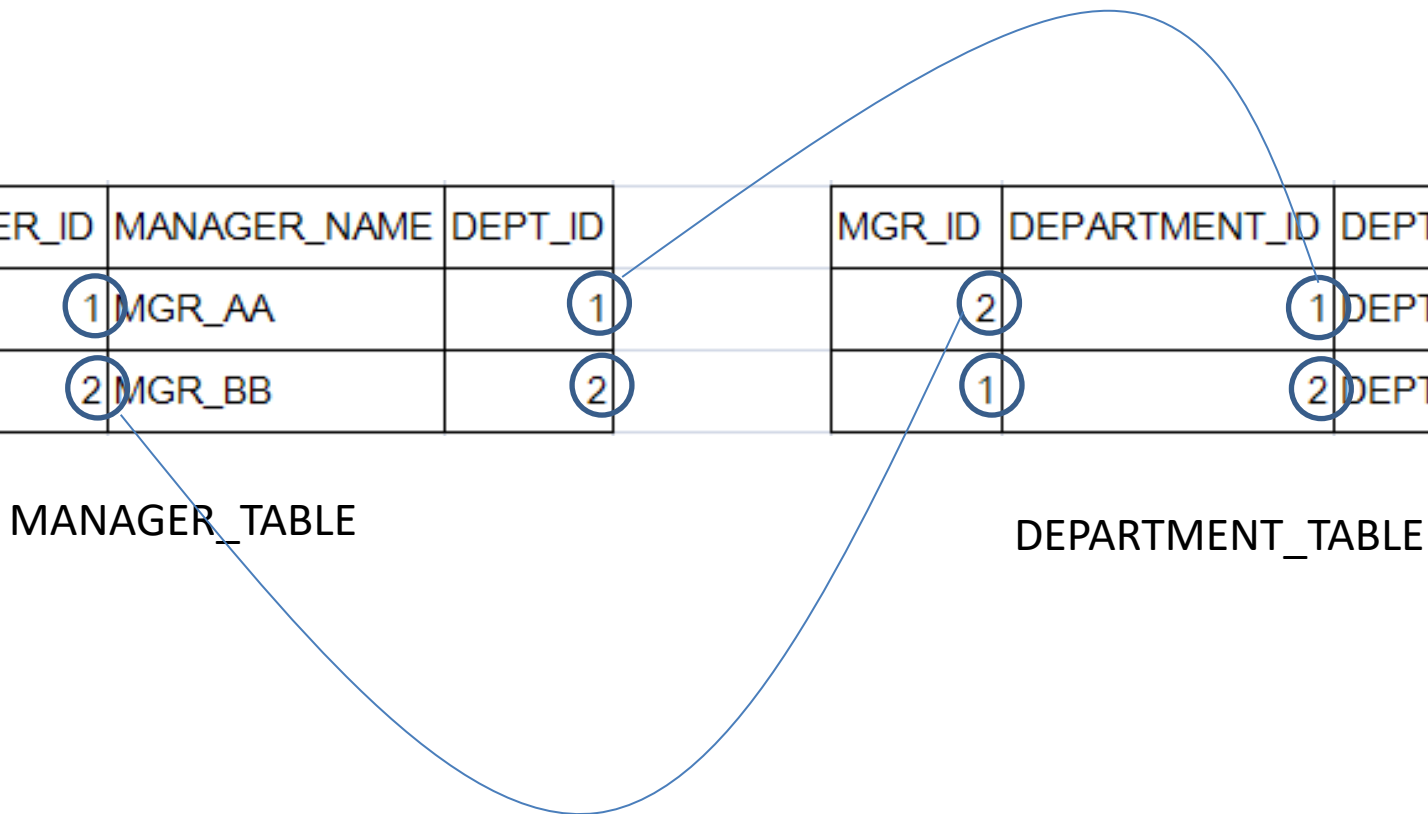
| ER_ID | MANAGER_NAME | DEPT_ID |
|---|---|---|
| 1 | MGR_AA | 1 |
| 2 | MGR_BB | 2 |

MANAGER_TABLE

| MGR_ID | DEPARTMENT_ID | DEPT |
|---|---|---|
| 2 | 1 | DEPT |
| 1 | 2 | DEPT |

DEPARTMENT_TABLE